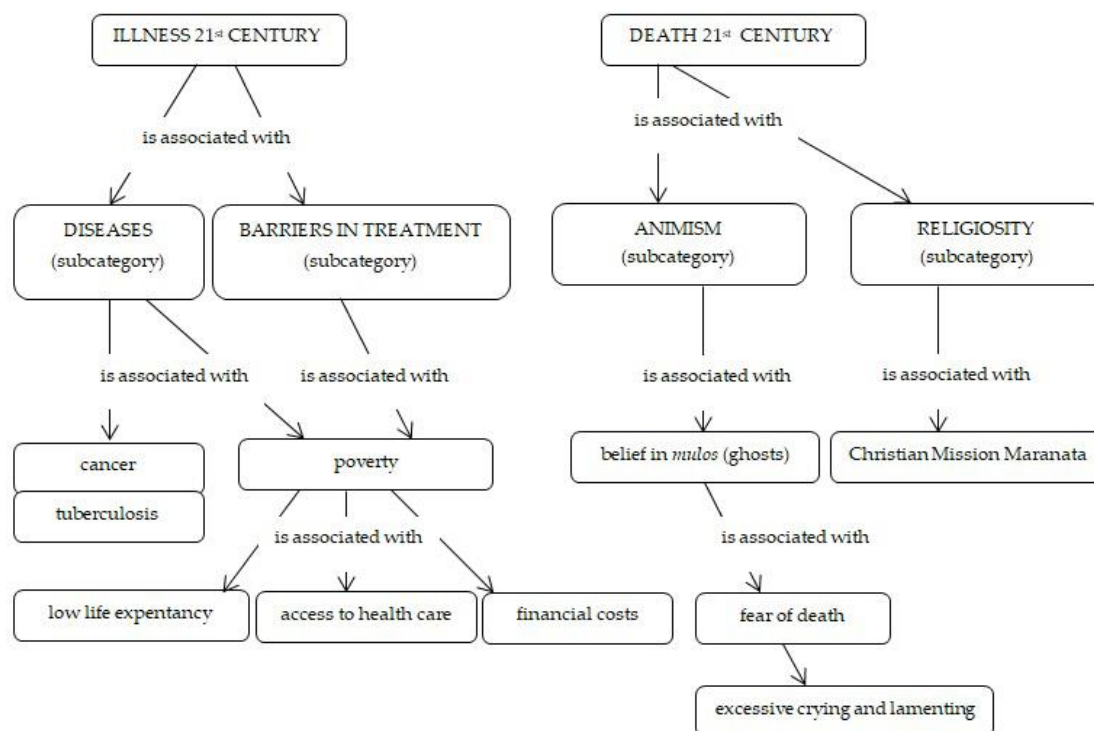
ILLNESS 21$^{st}$ CENTURY

is associated with

DISEASES (subcategory)

BARRIERS IN TREATMENT (subcategory)

is associated with

is associated with

cancer

tuberculosis

poverty

is associated with

low life expentancy

access to health care

financial costs

DEATH 21$^{st}$ CENTURY

is associated with

ANIMISM (subcategory)

RELIGIOSITY (subcategory)

is associated with

is associated with

belief in *mulos* (ghosts)

Christian Mission Maranata

is associated with

fear of death

excessive crying and lamenting